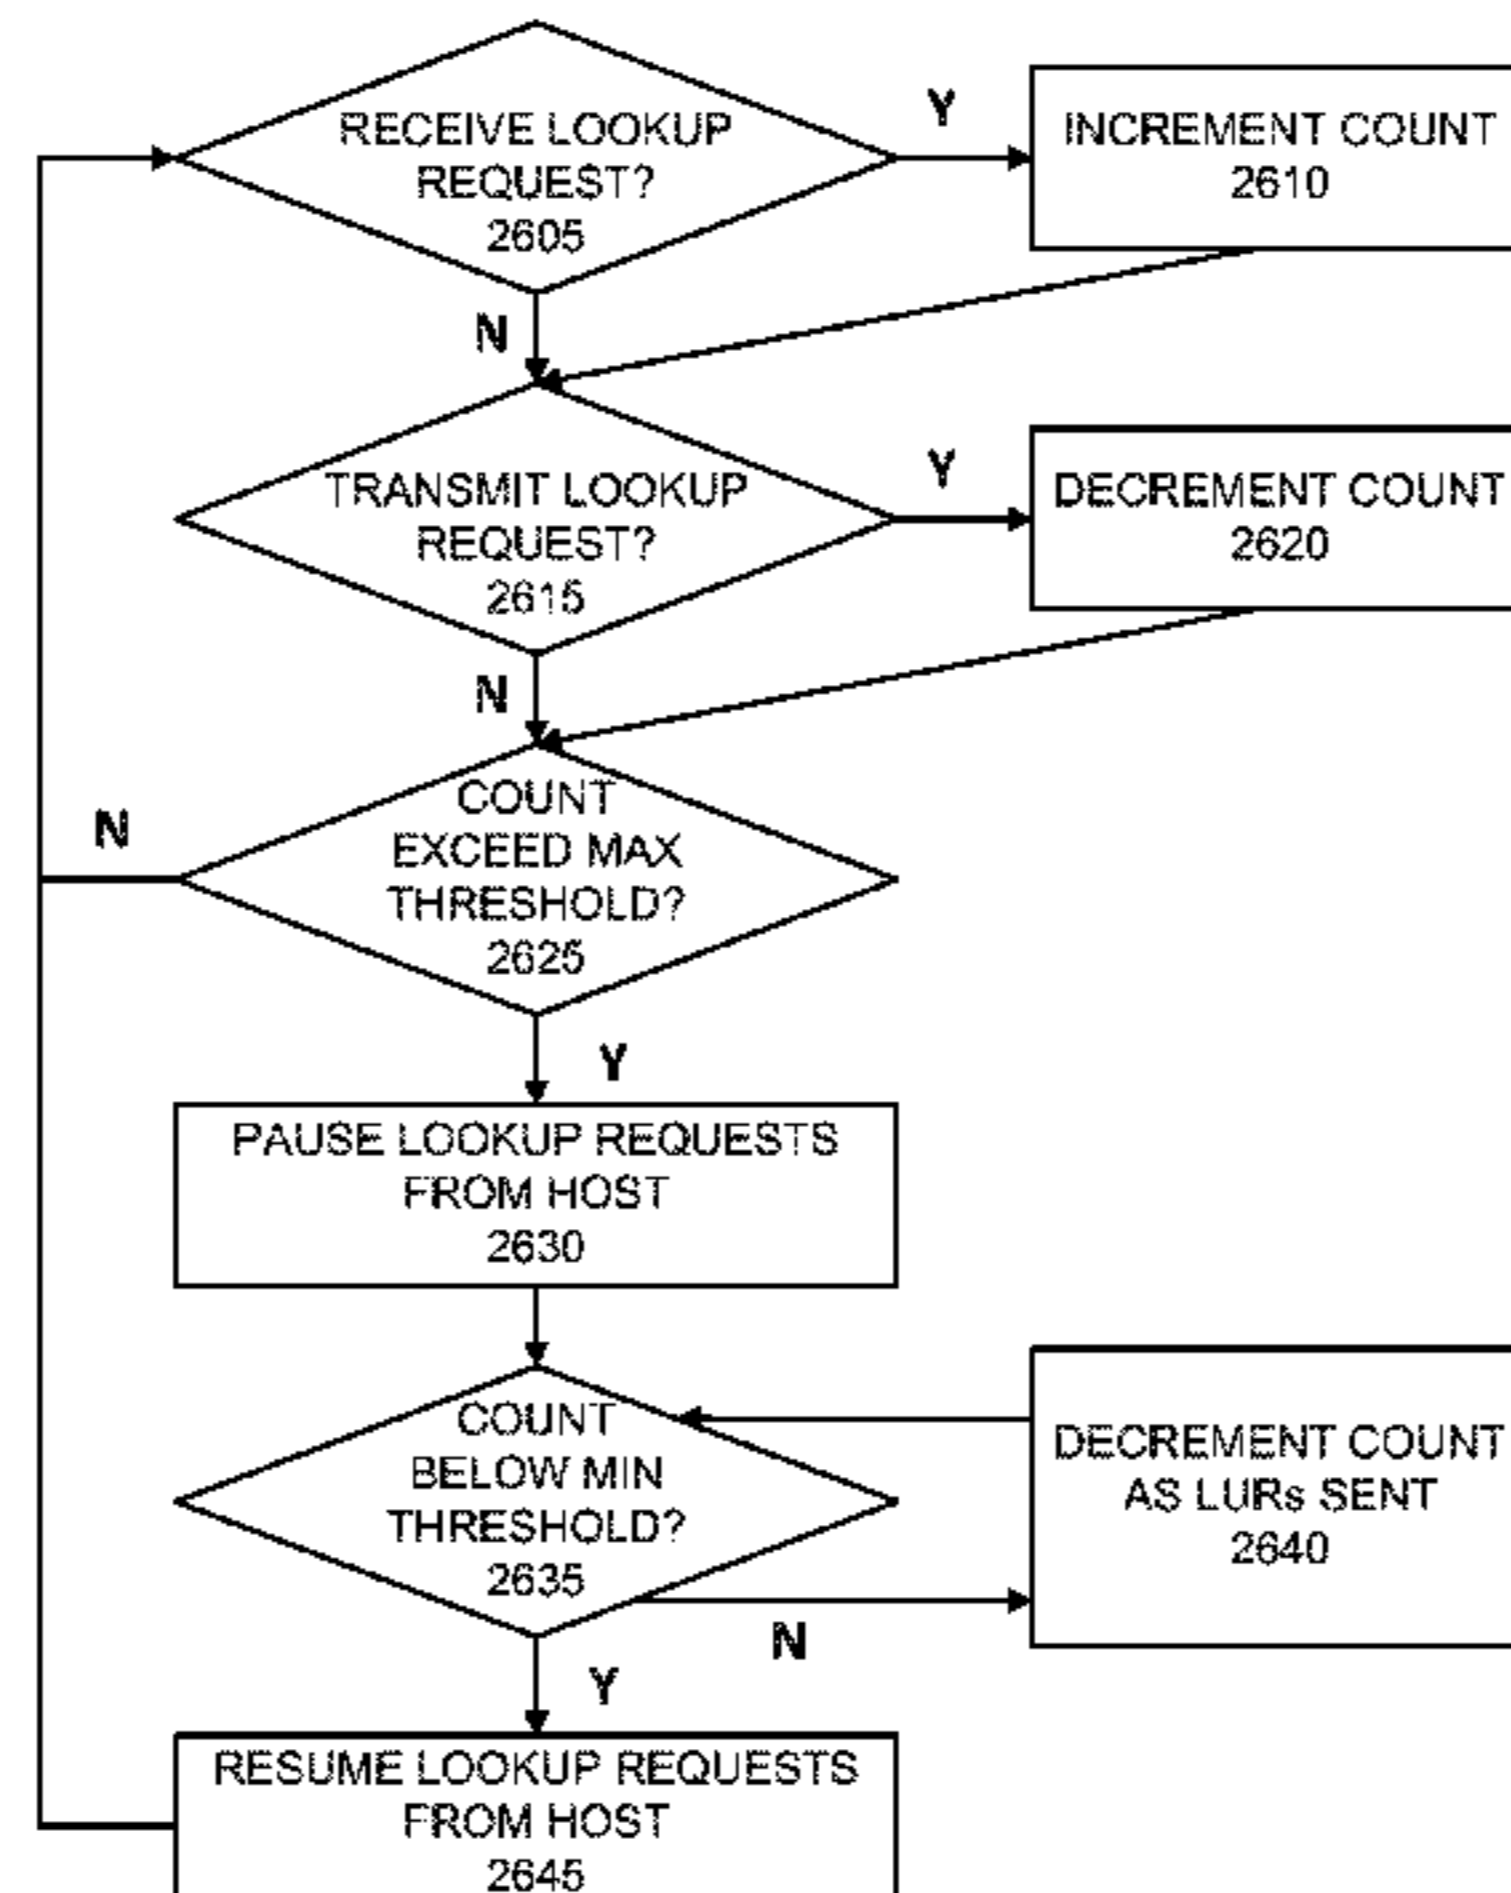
RECEIVE LOOKUP REQUEST? 2605

Y

INCREMENT COUNT 2610

N

TRANSMIT LOOKUP REQUEST? 2615

Y

DECREMENT COUNT 2620

N

N

COUNT EXCEED MAX THRESHOLD? 2625

Y

PAUSE LOOKUP REQUESTS FROM HOST 2630

COUNT BELOW MIN THRESHOLD? 2635

DECREMENT COUNT AS LURs SENT 2640

N

Y

RESUME LOOKUP REQUESTS FROM HOST 2645